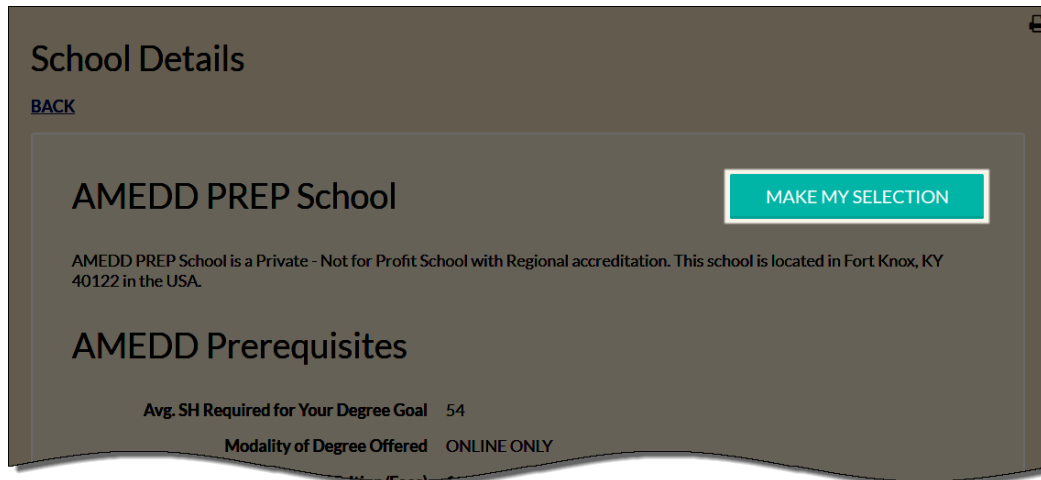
School Details

BACK

AMEDD PREP School

MAKE MY SELECTION

AMEDD PREP School is a Private - Not for Profit School with Regional accreditation. This school is located in Fort Knox, KY 40122 in the USA.

AMEDD Prerequisites

Avg. SH Required for Your Degree Goal 54

Modality of Degree Offered ONLINE ONLY

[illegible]